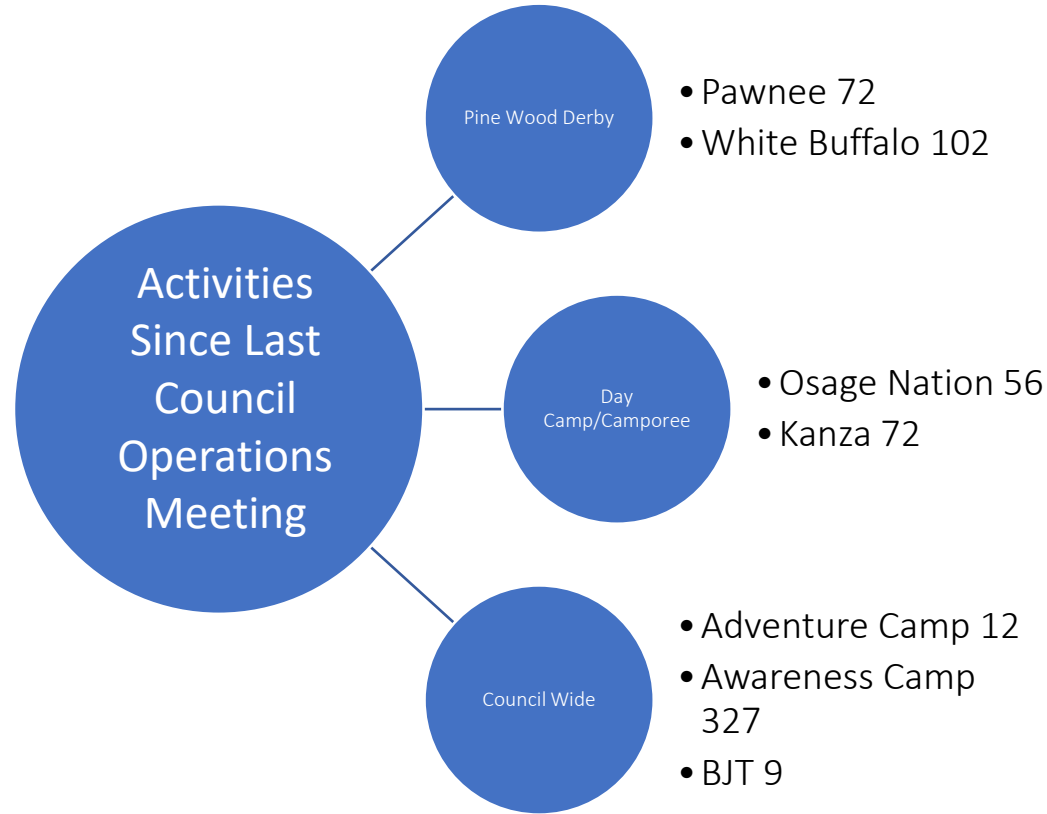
Activities Since Last Council Operations Meeting

Pine Wood Derby

- Pawnee 72
- White Buffalo 102

Day Camp/Camporee

- Osage Nation 56
- Kanza 72

Council Wide

- Adventure Camp 12
- Awareness Camp 327
- BJT 9